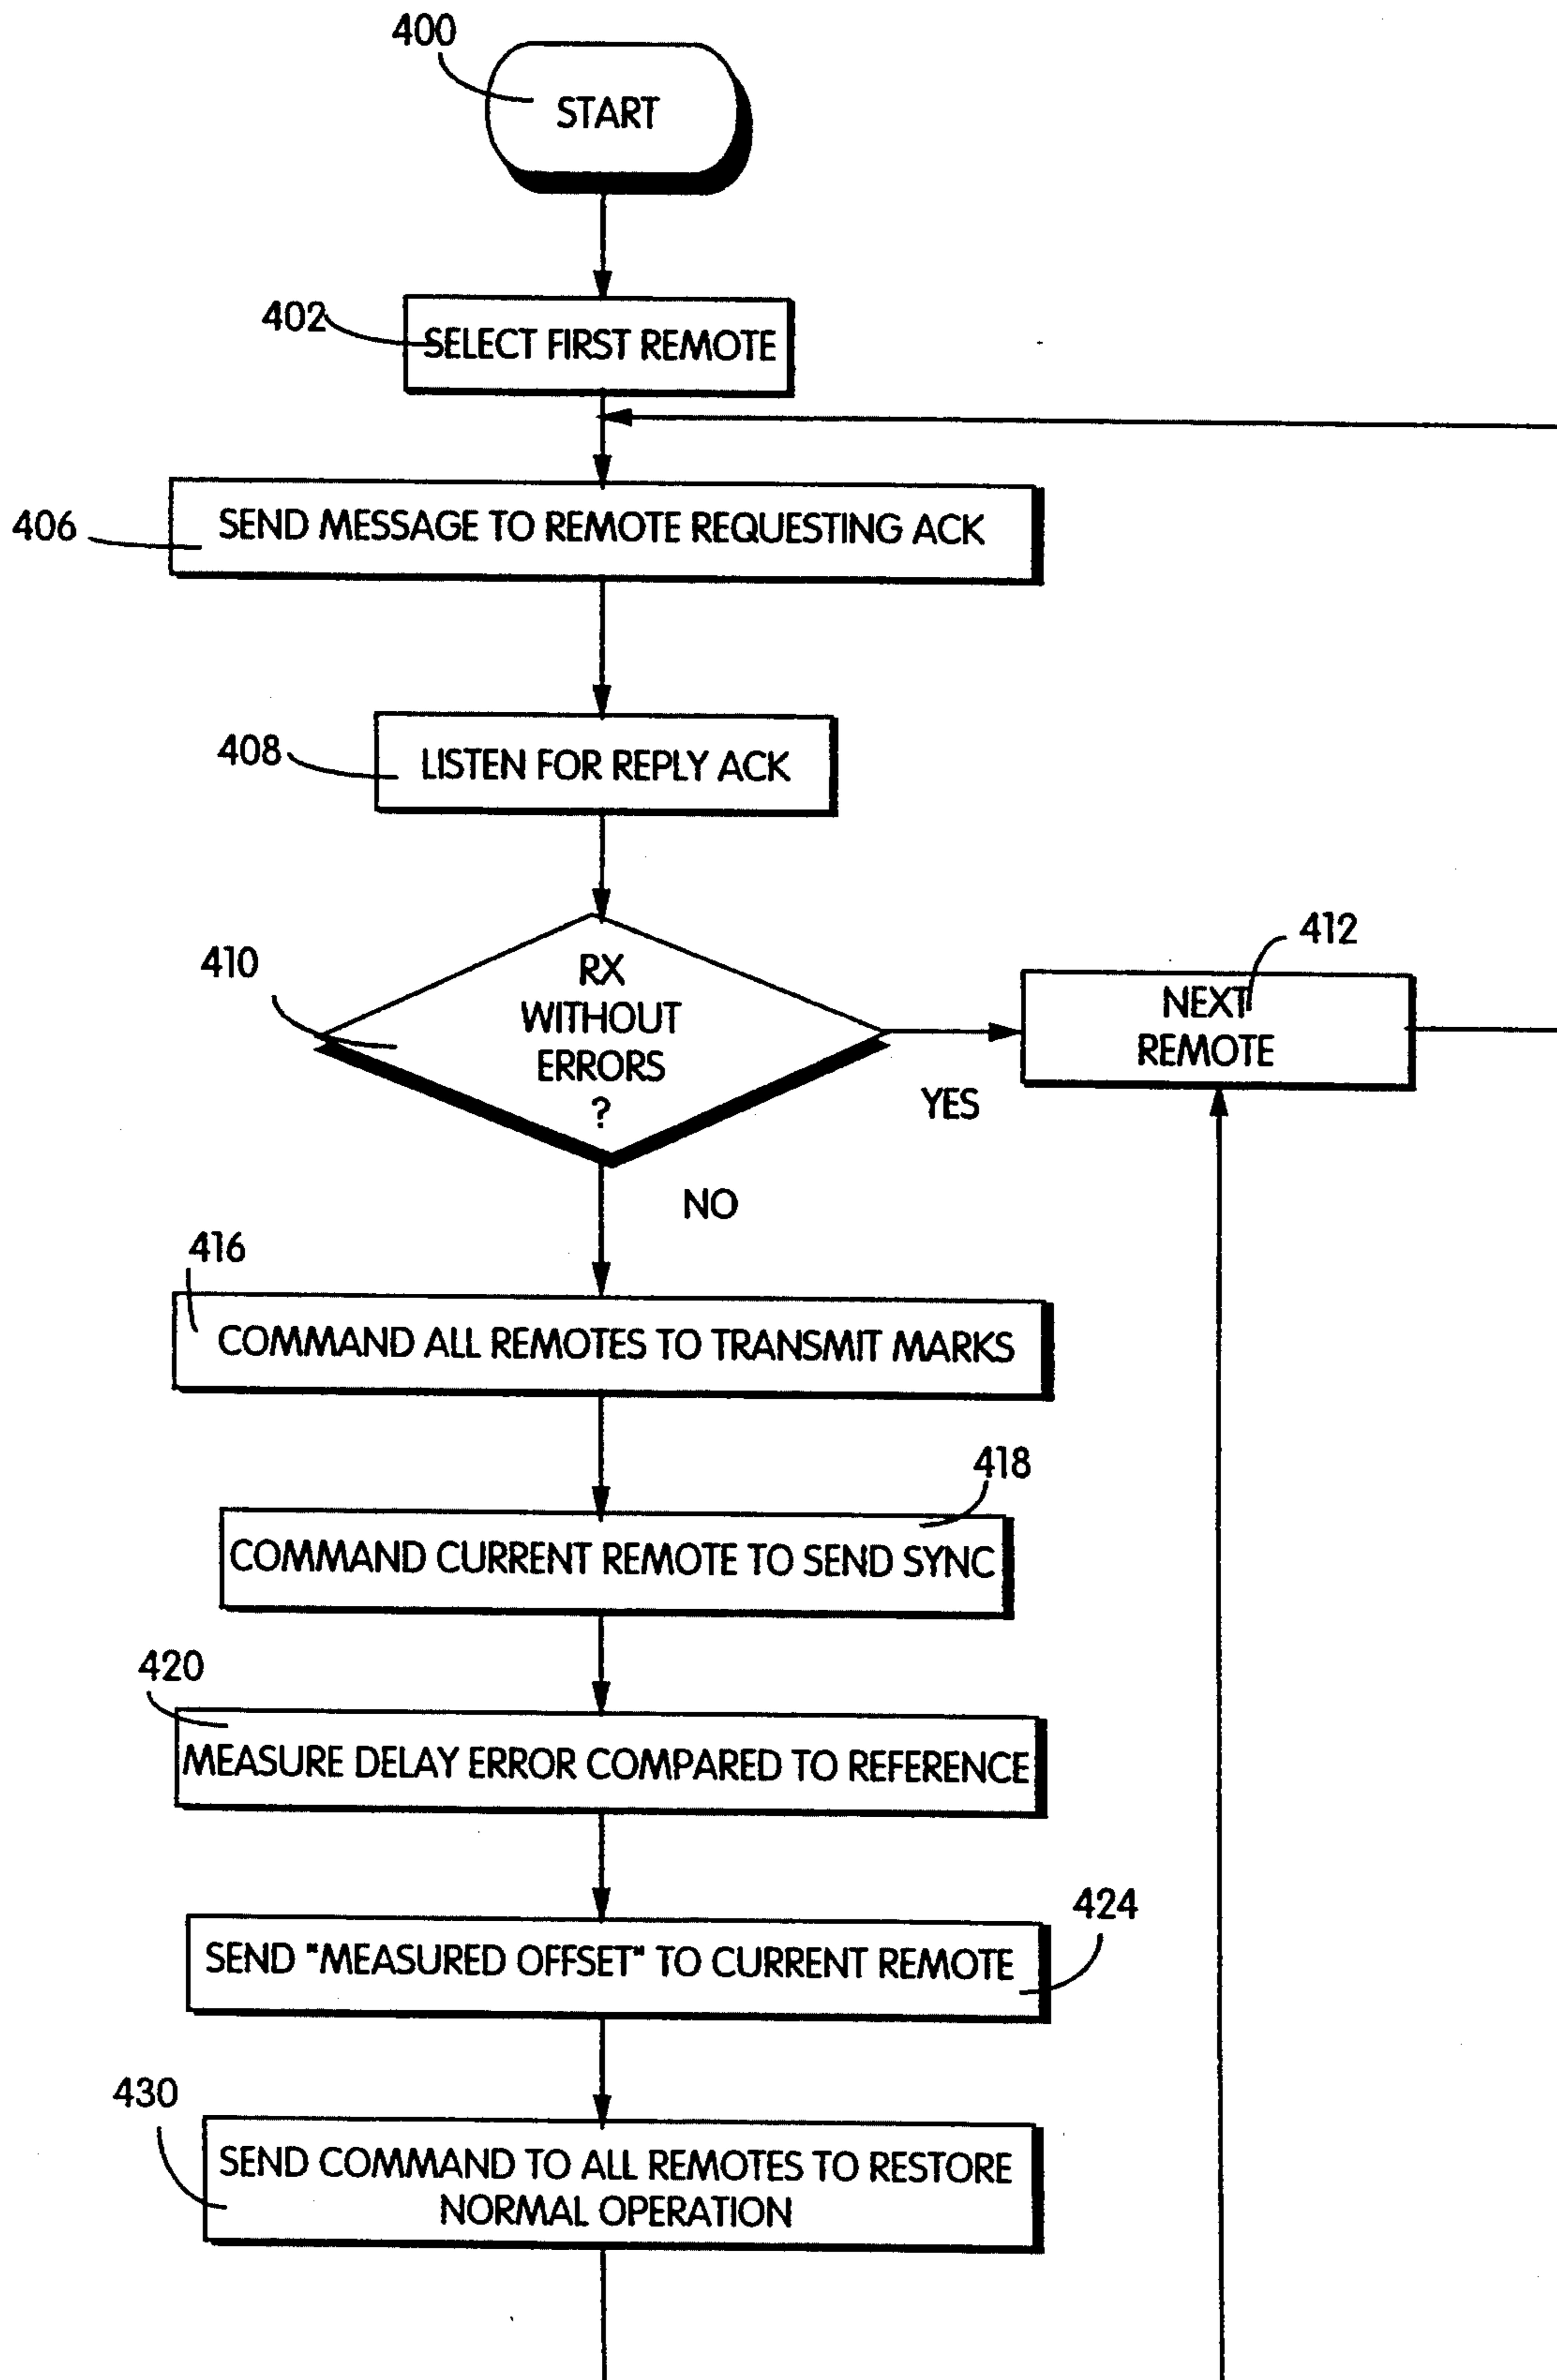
400

START

402

SELECT FIRST REMOTE

406

SEND MESSAGE TO REMOTE REQUESTING ACK

408

LISTEN FOR REPLY ACK

410

RX WITHOUT ERRORS ?

YES

412

NEXT REMOTE

NO

416

COMMAND ALL REMOTES TO TRANSMIT MARKS

418

COMMAND CURRENT REMOTE TO SEND SYNC

420

MEASURE DELAY ERROR COMPARED TO REFERENCE

424

SEND "MEASURED OFFSET" TO CURRENT REMOTE

430

SEND COMMAND TO ALL REMOTES TO RESTORE NORMAL OPERATION